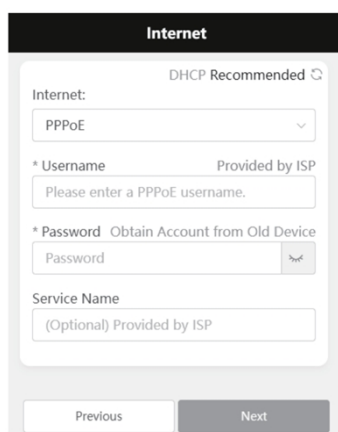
Internet

DHCP Recommended

Internet:

PPPoE

* Username Provided by ISP

Please enter a PPPoE username.

* Password Obtain Account from Old Device

Password

Service Name

(Optional) Provided by ISP

Previous

Next